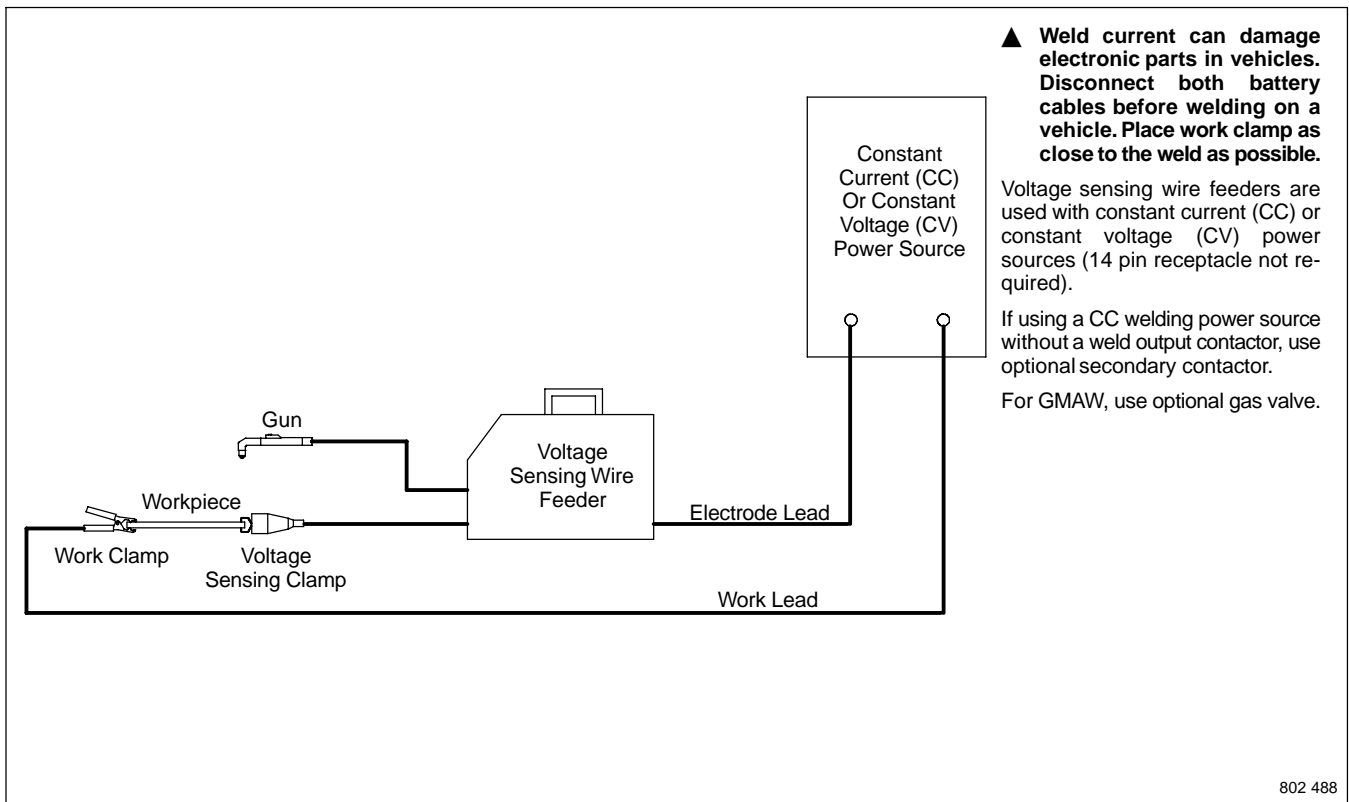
Constant Current (CC) Or Constant Voltage (CV) Power Source

Gun

Voltage Sensing Wire Feeder

Workpiece

Electrode Lead

Work Clamp

Voltage Sensing Clamp

Work Lead

▲ **Weld current can damage electronic parts in vehicles. Disconnect both battery cables before welding on a vehicle. Place work clamp as close to the weld as possible.**

Voltage sensing wire feeders are used with constant current (CC) or constant voltage (CV) power sources (14 pin receptacle not required).

If using a CC welding power source without a weld output contactor, use optional secondary contactor.

For GMAW, use optional gas valve.

802 488